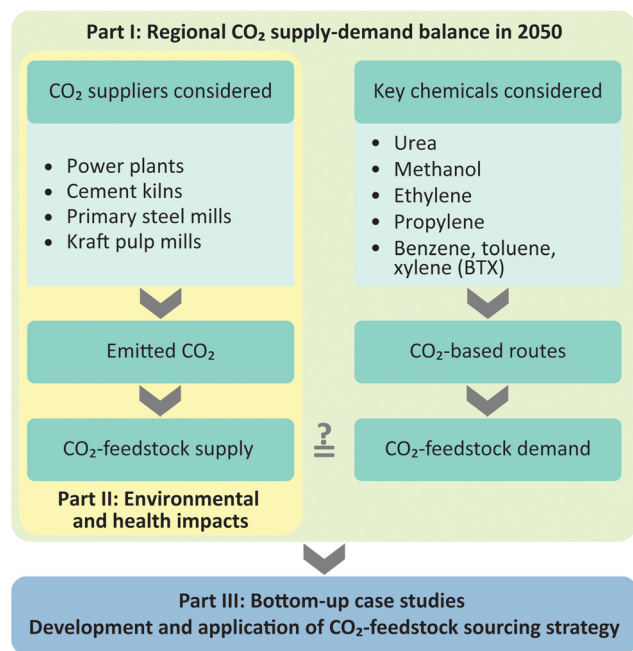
Part I: Regional $CO_2$ supply-demand balance in 2050

$CO_2$ suppliers considered

- Power plants
- Cement kilns
- Primary steel mills
- Kraft pulp mills

Emitted $CO_2$

$CO_2$-feedstock supply

Part II: Environmental and health impacts

Key chemicals considered

- Urea
- Methanol
- Ethylene
- Propylene
- Benzene, toluene, xylene (BTX)

$CO_2$-based routes

$CO_2$-feedstock demand

$\overset{?}{\geq}$

Part III: Bottom-up case studies
Development and application of $CO_2$-feedstock sourcing strategy